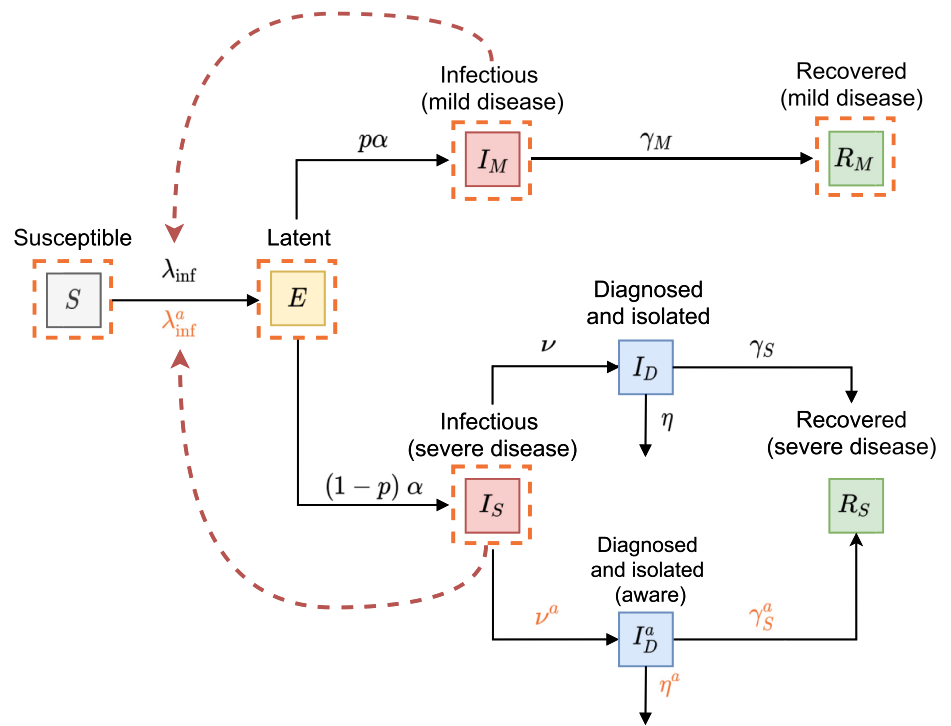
Infectious
(mild disease)

Recovered
(mild disease)

$p\alpha$

$I_M$

$\gamma_M$

$R_M$

Susceptible

Latent

$\lambda_{\text{inf}}$

$S$

$E$

$\lambda^a_{\text{inf}}$

Diagnosed
and isolated

$\nu$

$I_D$

$\gamma_S$

$\eta$

Infectious
(severe disease)

Recovered
(severe disease)

$(1-p)\ \alpha$

$I_S$

$R_S$

Diagnosed
and isolated
(aware)

$\nu^a$

$I^a_D$

$\gamma^a_S$

$\eta^a$